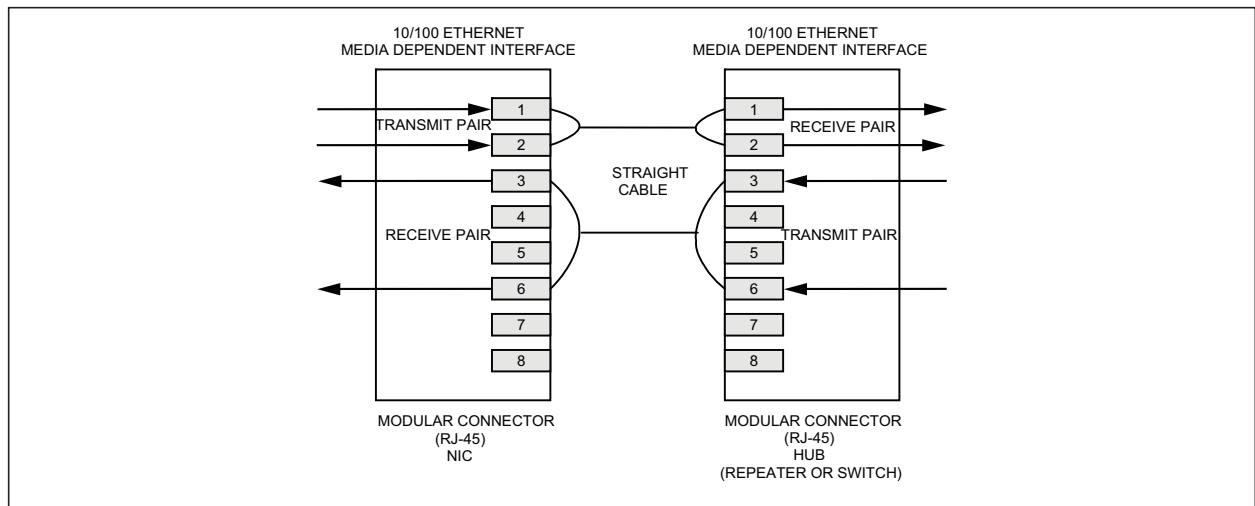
10/100 ETHERNET
MEDIA DEPENDENT INTERFACE

1
TRANSMIT PAIR
2
3
4
RECEIVE PAIR
5
6
7
8

MODULAR CONNECTOR
(RJ-45)
NIC

STRAIGHT
CABLE

10/100 ETHERNET
MEDIA DEPENDENT INTERFACE

1
RECEIVE PAIR
2
3
4
TRANSMIT PAIR
5
6
7
8

MODULAR CONNECTOR
(RJ-45)
HUB
(REPEATER OR SWITCH)